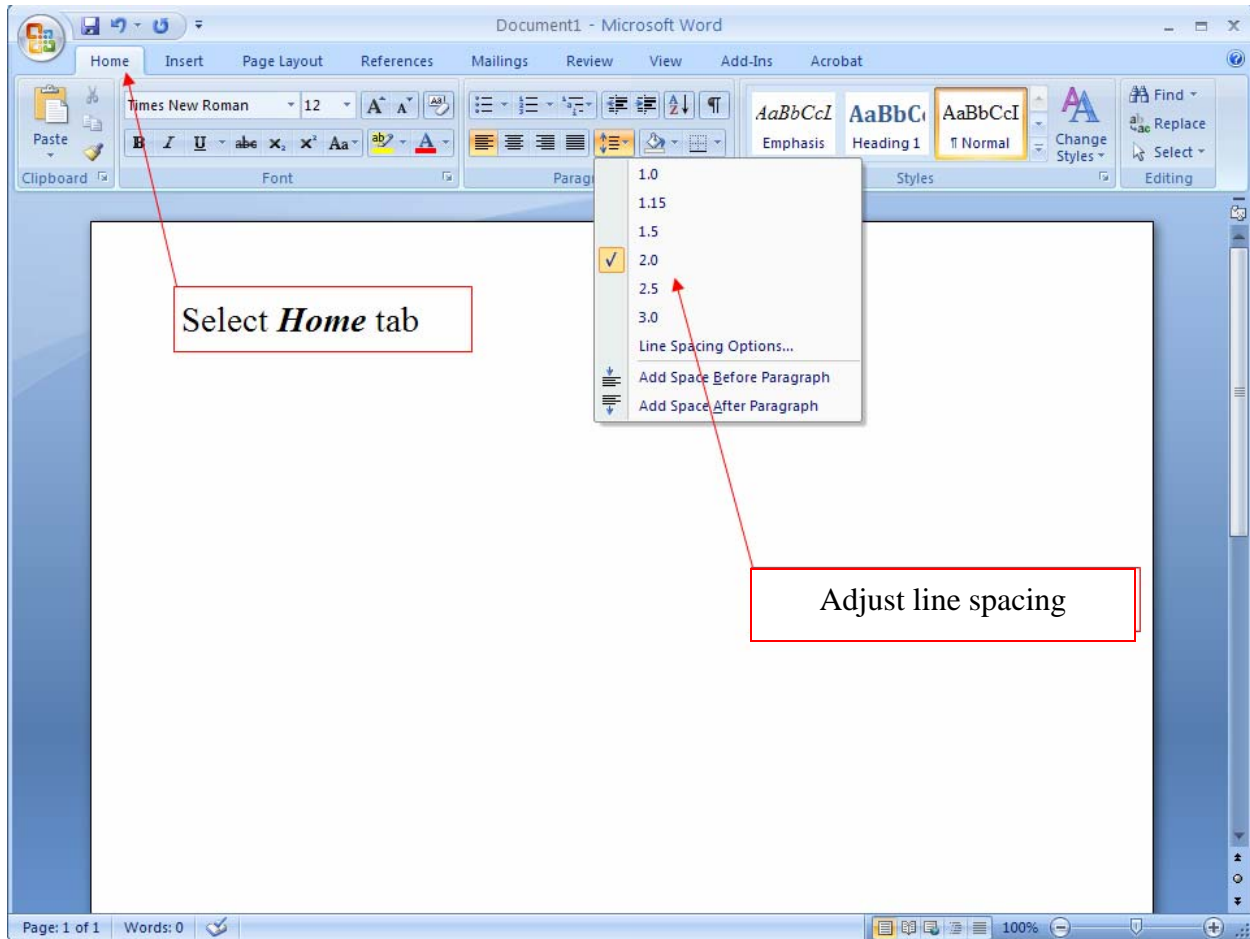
Document1 - Microsoft Word

Home Insert Page Layout References Mailings Review View Add-Ins Acrobat

Paste

Clipboard

Times New Roman 12

B I U abe $x_2$ $x^2$ Aa

Font

Paragr

1.0
1.15
1.5
✓ 2.0
2.5
3.0
Line Spacing Options...
Add Space Before Paragraph
Add Space After Paragraph

AaBbCcI AaBbC AaBbCcI
Emphasis Heading 1 ¶ Normal

Change Styles

Styles

Find
Replace
Select

Editing

Select ***Home*** tab

Adjust line spacing

Page: 1 of 1 Words: 0

100%